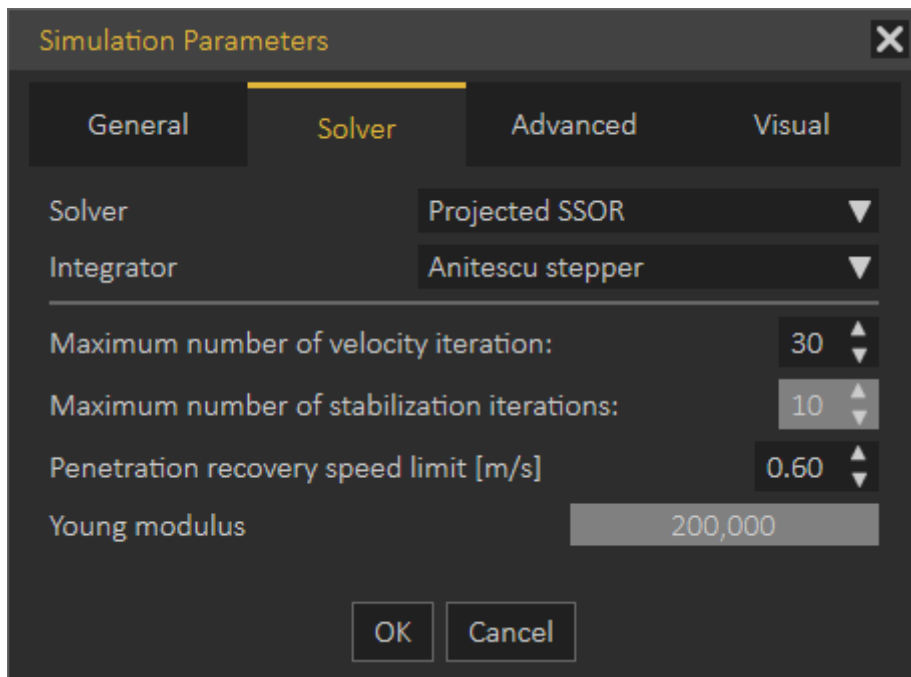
Simulation Parameters

General
Solver
Advanced
Visual

Solver
Projected SSOR
Integrator
Anitescu stepper

Maximum number of velocity iteration:
30
Maximum number of stabilization iterations:
10
Penetration recovery speed limit [m/s]
0.60
Young modulus
200,000

OK
Cancel